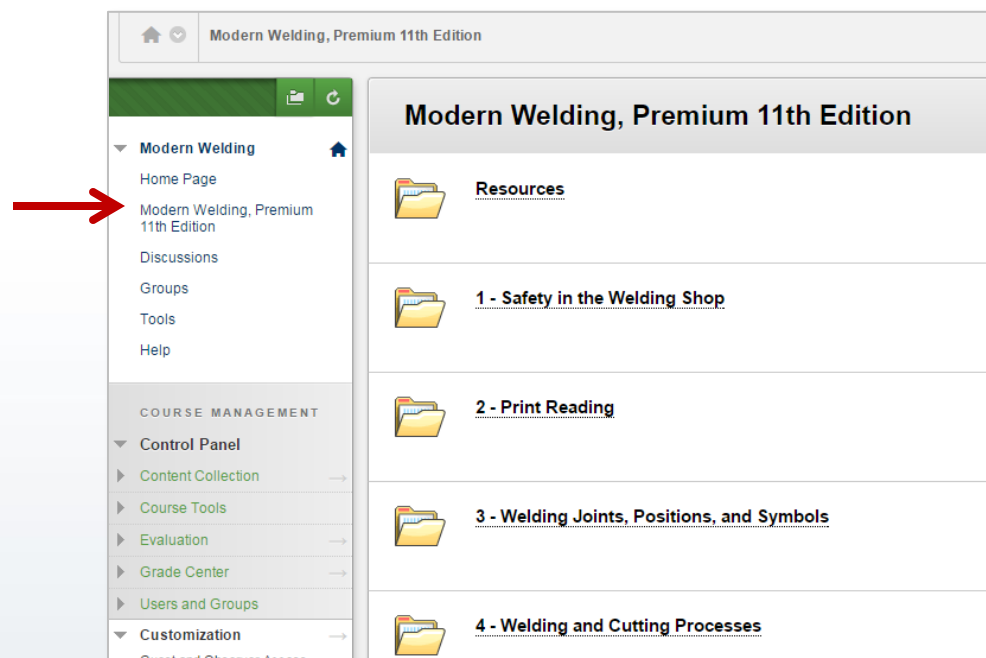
Modern Welding, Premium 11th Edition

Modern Welding
Home Page
Modern Welding, Premium 11th Edition
Discussions
Groups
Tools
Help

COURSE MANAGEMENT
Control Panel
Content Collection
Course Tools
Evaluation
Grade Center
Users and Groups
Customization
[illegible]

Modern Welding, Premium 11th Edition

Resources

1 - Safety in the Welding Shop

2 - Print Reading

3 - Welding Joints, Positions, and Symbols

4 - Welding and Cutting Processes